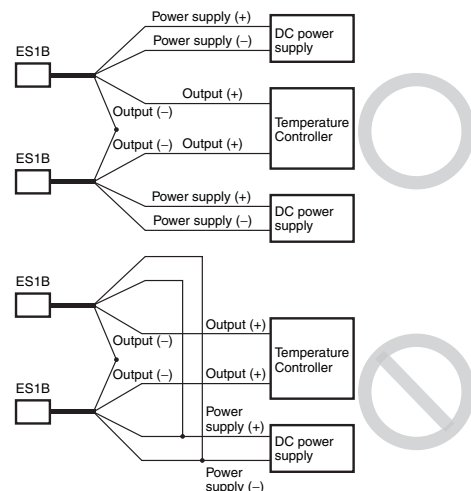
Power supply (+)
Power supply (–)
DC power supply
ES1B
Output (+)
Output (–)
Temperature Controller
Output (–)
Output (+)
ES1B
Power supply (+)
Power supply (–)
DC power supply

ES1B
Output (+)
Output (–)
Temperature Controller
ES1B
Output (–)
Output (+)
Power supply (+)
DC power supply
Power supply (–)